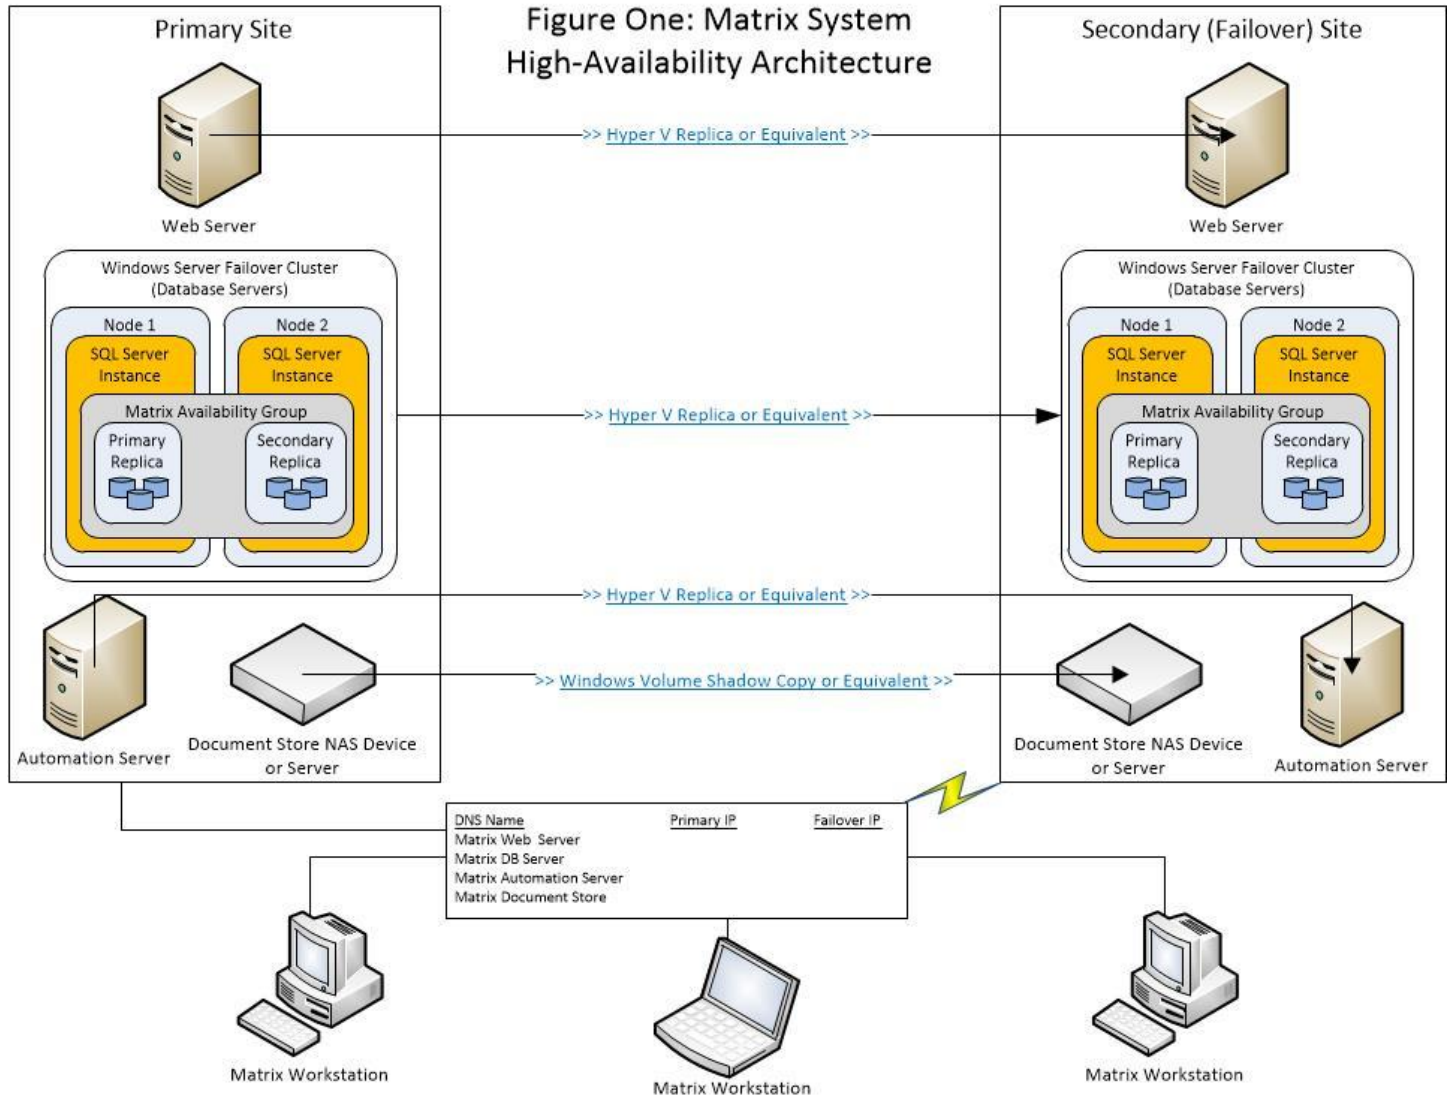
Primary Site

Figure One: Matrix System High-Availability Architecture

Secondary (Failover) Site

Web Server

>> Hyper V Replica or Equivalent >>

Web Server

Windows Server Failover Cluster (Database Servers)

Node 1

SQL Server Instance

Node 2

SQL Server Instance

Matrix Availability Group

Primary Replica

Secondary Replica

>> Hyper V Replica or Equivalent >>

Windows Server Failover Cluster (Database Servers)

Node 1

SQL Server Instance

Node 2

SQL Server Instance

Matrix Availability Group

Primary Replica

Secondary Replica

>> Hyper V Replica or Equivalent >>

>> Windows Volume Shadow Copy or Equivalent >>

Automation Server

Document Store NAS Device or Server

Document Store NAS Device or Server

Automation Server

| DNS Name | Primary IP | Failover IP |
|---|---|---|
| Matrix Web Server | | |
| Matrix DB Server | | |
| Matrix Automation Server | | |
| Matrix Document Store | | |

Matrix Workstation

Matrix Workstation

Matrix Workstation